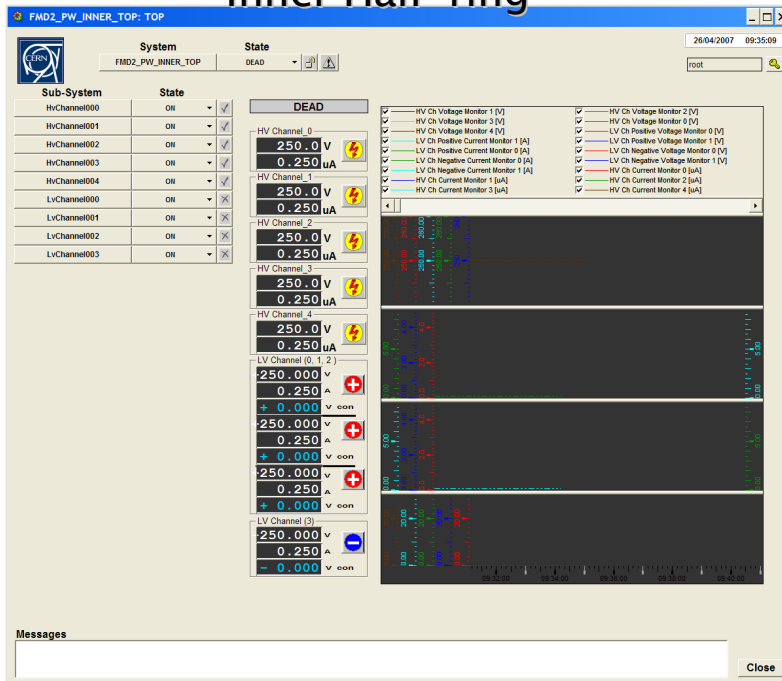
Inner Half-ring

FMD2_PW_INNER_TOP: TOP

System
FMD2_PW_INNER_TOP

State
DEAD

26/04/2007 09:35:09

root

| Sub-System | State |
|---|---|
| HvChannel000 | ON |
| HvChannel001 | ON |
| HvChannel002 | ON |
| HvChannel003 | ON |
| HvChannel004 | ON |
| LvChannel000 | ON |
| LvChannel001 | ON |
| LvChannel002 | ON |
| LvChannel003 | ON |

DEAD

HV Channel_0
250.0 V
0.250 uA

HV Channel_1
250.0 V
0.250 uA

HV Channel_2
250.0 V
0.250 uA

HV Channel_3
250.0 V
0.250 uA

HV Channel_4
250.0 V
0.250 uA

LV Channel (0, 1, 2)
250.000 V
0.250 A
+ 0.000 V con
250.000 V
0.250 A
+ 0.000 V con
250.000 V
0.250 A
+ 0.000 V con

LV Channel (3)
250.000 V
0.250 A
- 0.000 V con

HV Ch Voltage Monitor 1 [V]
HV Ch Voltage Monitor 3 [V]
HV Ch Voltage Monitor 4 [V]
LV Ch Positive Current Monitor 1 [A]
LV Ch Positive Current Monitor 0 [A]
LV Ch Negative Current Monitor 0 [A]
LV Ch Negative Current Monitor 1 [A]
HV Ch Current Monitor 1 [uA]
HV Ch Current Monitor 3 [uA]
HV Ch Voltage Monitor 2 [V]
HV Ch Voltage Monitor 0 [V]
LV Ch Positive Voltage Monitor 0 [V]
LV Ch Positive Voltage Monitor 1 [V]
LV Ch Negative Voltage Monitor 0 [V]
LV Ch Negative Voltage Monitor 1 [V]
HV Ch Current Monitor 0 [uA]
HV Ch Current Monitor 2 [uA]
HV Ch Current Monitor 4 [uA]

250.00
250.00
5.00
5.00
0.00
20.00
0.00

09:32:00
09:34:00
09:36:00
09:38:00
09:40:00

Messages

Close